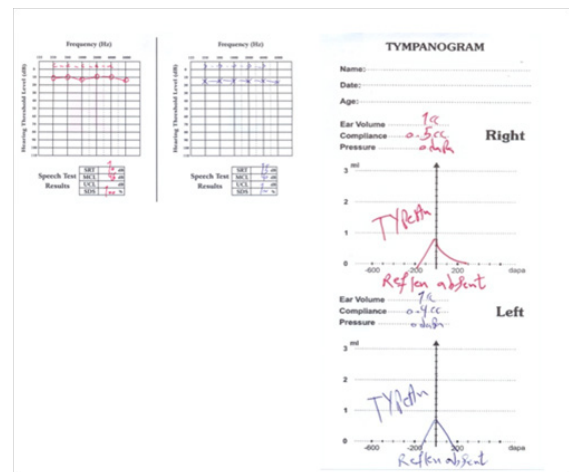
Frequency (Hz)

Hearing Threshold Level (dB)

Speech Test Results

SRT
MCL
UCL
SDS

Frequency (Hz)

Hearing Threshold Level (dB)

Speech Test Results

SRT
MCL
UCL
SDS

TYMPANOGRAM

Name:
Date:
Age:

Ear Volume 1cc
Compliance 0.5cc
Pressure 0 daPa

Right

ml
3
2
1
0
-600 -200 200 dapa

Type A

Reflex absent

Ear Volume 1cc
Compliance 0.4cc
Pressure 0 daPa

Left

ml
3
2
1
0
-600 -200 200 dapa

Type A

Reflex absent